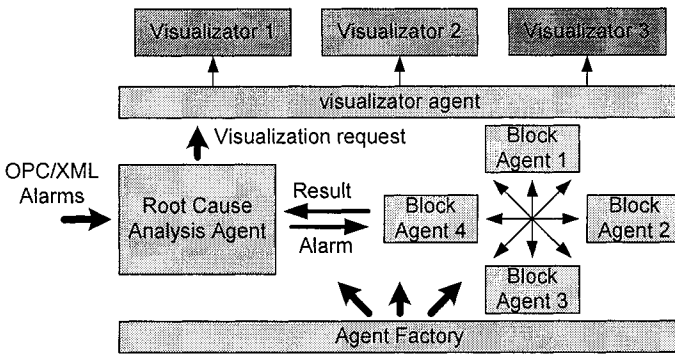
Visualizator 1

Visualizator 2

Visualizator 3

visualizator agent

Visualization request

OPC/XML Alarms

Root Cause Analysis Agent

Result

Alarm

Block Agent 4

Block Agent 1

Block Agent 2

Block Agent 3

Agent Factory